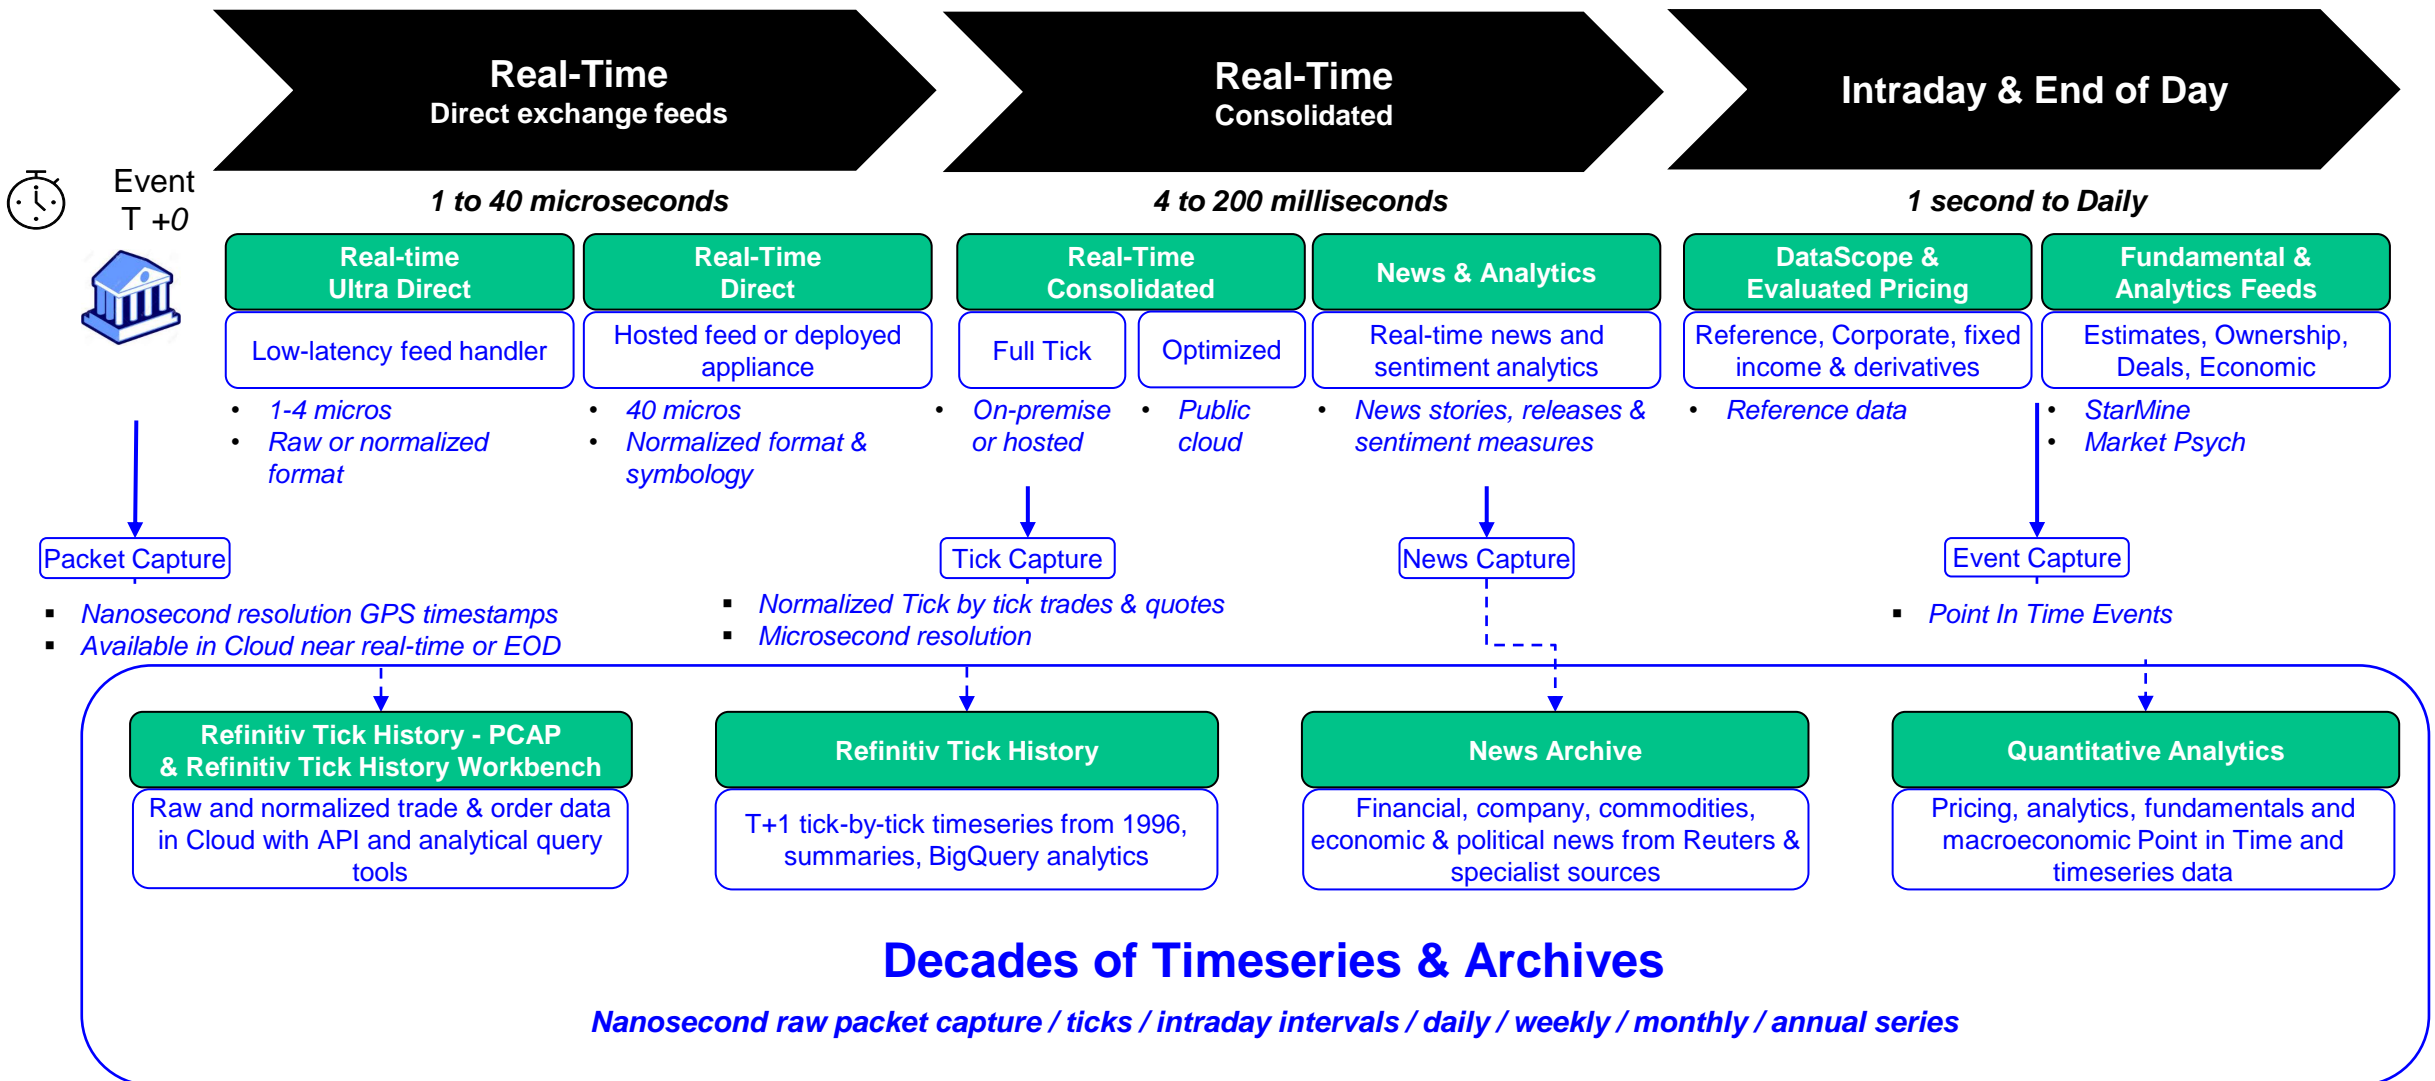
Real-Time
Direct exchange feeds

Real-Time
Consolidated

Intraday & End of Day

Event
T +0

1 to 40 microseconds

4 to 200 milliseconds

1 second to Daily

Real-time Ultra Direct

Low-latency feed handler

- 1-4 micros
- Raw or normalized format

Real-Time Direct

Hosted feed or deployed appliance

- 40 micros
- Normalized format & symbology

Real-Time Consolidated

Full Tick

- On-premise or hosted

Optimized

- Public cloud

News & Analytics

Real-time news and sentiment analytics

- News stories, releases & sentiment measures

DataScope & Evaluated Pricing

Reference, Corporate, fixed income & derivatives

- Reference data

Fundamental & Analytics Feeds

Estimates, Ownership, Deals, Economic

- StarMine
- Market Psych

Packet Capture

- Nanosecond resolution GPS timestamps
- Available in Cloud near real-time or EOD

Tick Capture

- Normalized Tick by tick trades & quotes
- Microsecond resolution

News Capture

Event Capture

- Point In Time Events

Refinitiv Tick History - PCAP & Refinitiv Tick History Workbench

Raw and normalized trade & order data in Cloud with API and analytical query tools

Refinitiv Tick History

T+1 tick-by-tick timeseries from 1996, summaries, BigQuery analytics

News Archive

Financial, company, commodities, economic & political news from Reuters & specialist sources

Quantitative Analytics

Pricing, analytics, fundamentals and macroeconomic Point in Time and timeseries data

Decades of Timeseries & Archives

Nanosecond raw packet capture / ticks / intraday intervals / daily / weekly / monthly / annual series